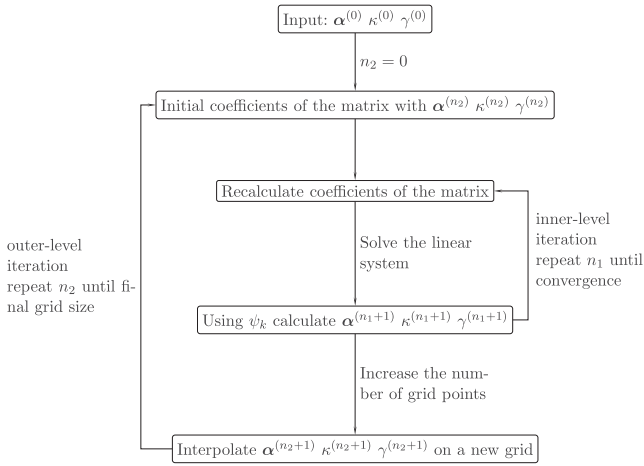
Input: $\boldsymbol{\alpha}^{(0)}$ $\kappa^{(0)}$ $\gamma^{(0)}$

$n_2 = 0$

Initial coefficients of the matrix with $\boldsymbol{\alpha}^{(n_2)}$ $\kappa^{(n_2)}$ $\gamma^{(n_2)}$

Recalculate coefficients of the matrix

Solve the linear system

inner-level iteration repeat $n_1$ until convergence

outer-level iteration repeat $n_2$ until final grid size

Using $\psi_k$ calculate $\boldsymbol{\alpha}^{(n_1+1)}$ $\kappa^{(n_1+1)}$ $\gamma^{(n_1+1)}$

Increase the number of grid points

Interpolate $\boldsymbol{\alpha}^{(n_2+1)}$ $\kappa^{(n_2+1)}$ $\gamma^{(n_2+1)}$ on a new grid